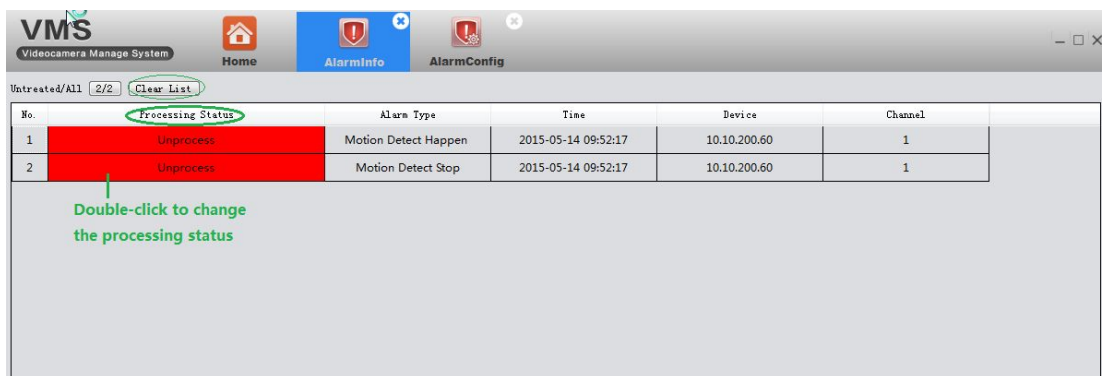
VMS
Videocamera Manage System

Home

AlarmInfo

AlarmConfig

Untreated/All 2/2 Clear List

| No. | Processing Status | Alarm Type | Time | Device | Channel |
|---|---|---|---|---|---|
| 1 | Unprocess | Motion Detect Happen | 2015-05-14 09:52:17 | 10.10.200.60 | 1 |
| 2 | Unprocess | Motion Detect Stop | 2015-05-14 09:52:17 | 10.10.200.60 | 1 |

Double-click to change the processing status